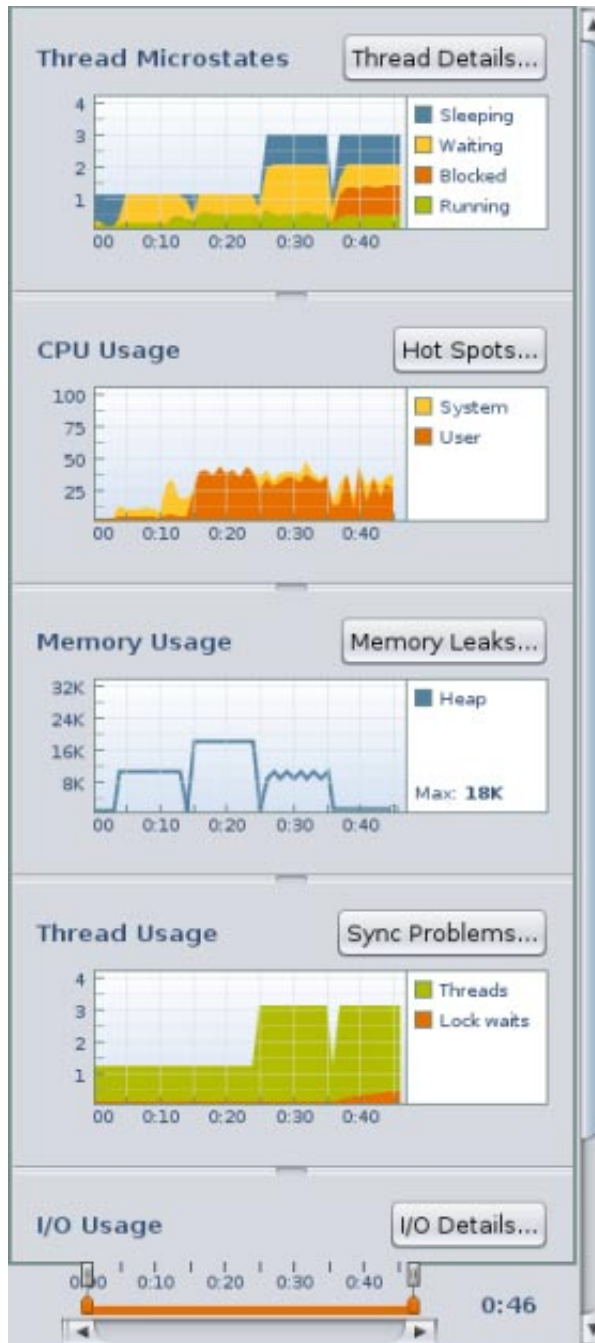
Thread Microstates

Thread Details...

4
3
2
1
00 0:10 0:20 0:30 0:40

Sleeping
Waiting
Blocked
Running

CPU Usage

Hot Spots...

100
75
50
25
00 0:10 0:20 0:30 0:40

System
User

Memory Usage

Memory Leaks...

32K
24K
16K
8K
00 0:10 0:20 0:30 0:40

Heap

Max: 18K

Thread Usage

Sync Problems...

4
3
2
1
00 0:10 0:20 0:30 0:40

Threads
Lock waits

I/O Usage

I/O Details...

0:00 0:10 0:20 0:30 0:40

0:46